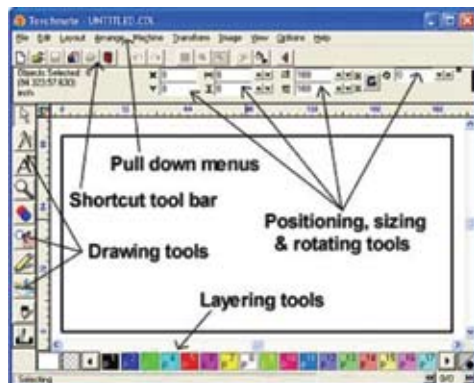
Techsoft - UNTITLED.CDX

File Edit Layout Arrange Machine Transform Image View Options Help

Objects Selected

x 0
y 0

100
100

0

Pull down menus

Shortcut tool bar

Positioning, sizing & rotating tools

Drawing tools

Layering tools

Selecting